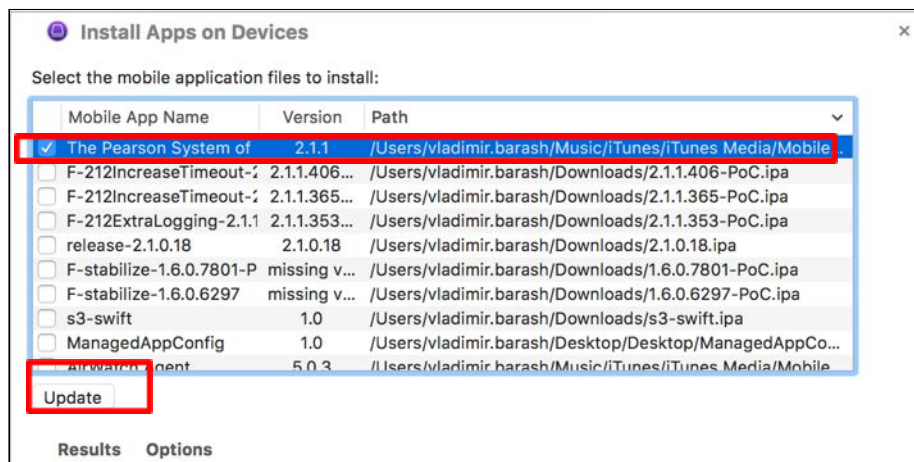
Install Apps on Devices

×

Select the mobile application files to install:

| | Mobile App Name | Version | Path |
|---|---|---|---|
| ✓ | The Pearson System of | 2.1.1 | /Users/vladimir.barash/Music/iTunes/iTunes Media/Mobile... |
| | F-212IncreaseTimeout-2 | 2.1.1.406... | /Users/vladimir.barash/Downloads/2.1.1.406-PoC.ipa |
| | F-212IncreaseTimeout-2 | 2.1.1.365... | /Users/vladimir.barash/Downloads/2.1.1.365-PoC.ipa |
| | F-212ExtraLogging-2.1.1 | 2.1.1.353... | /Users/vladimir.barash/Downloads/2.1.1.353-PoC.ipa |
| | release-2.1.0.18 | 2.1.0.18 | /Users/vladimir.barash/Downloads/2.1.0.18.ipa |
| | F-stabilize-1.6.0.7801-P | missing v... | /Users/vladimir.barash/Downloads/1.6.0.7801-PoC.ipa |
| | F-stabilize-1.6.0.6297 | missing v... | /Users/vladimir.barash/Downloads/1.6.0.6297-PoC.ipa |
| | s3-swift | 1.0 | /Users/vladimir.barash/Downloads/s3-swift.ipa |
| | ManagedAppConfig | 1.0 | /Users/vladimir.barash/Desktop/Desktop/ManagedAppCo... |
| | AirWatch Agent | 5.0.3 | /Users/vladimir.barash/Music/iTunes/iTunes Media/Mobile... |

Update

Results Options